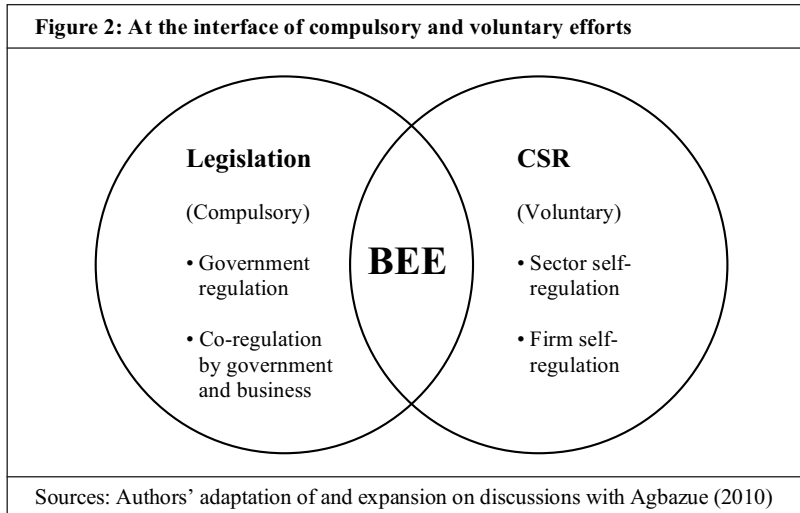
Figure 2: At the interface of compulsory and voluntary efforts

Legislation

(Compulsory)

• Government regulation

• Co-regulation by government and business

BEE

CSR

(Voluntary)

• Sector self-regulation

• Firm self-regulation

Sources: Authors' adaptation of and expansion on discussions with Agbazue (2010)